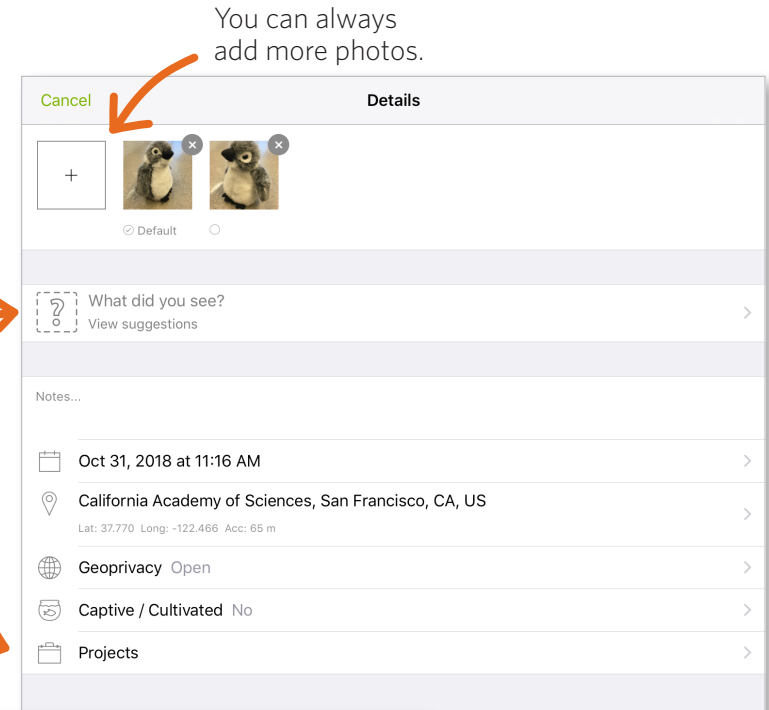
You can always add more photos.

Cancel

Details

+

Default

?

What did you see?

View suggestions

Notes...

Oct 31, 2018 at 11:16 AM

California Academy of Sciences, San Francisco, CA, US

Lat: 37.770 Long: -122.466 Acc: 65 m

Geoprivacy Open

Captive / Cultivated No

Projects